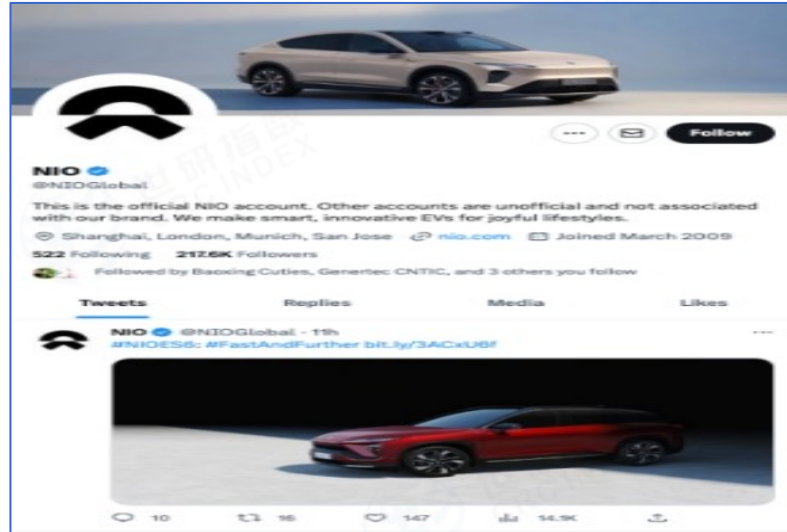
Follow

NIO
@NIOGlobal

This is the official NIO account. Other accounts are unofficial and not associated with our brand. We make smart, innovative EVs for joyful lifestyles.

Shanghai, London, Munich, San Jose nio.com Joined March 2009

522 Following 217.6K Followers

Followed by Baoxing Cuties, Genertec CNTIC, and 3 others you follow

Tweets Replies Media Likes

NIO @NIOGlobal · 11h
#NIOES6: #FastAndFurther bit.ly/3ACxU6f

10 16 147 14.9K